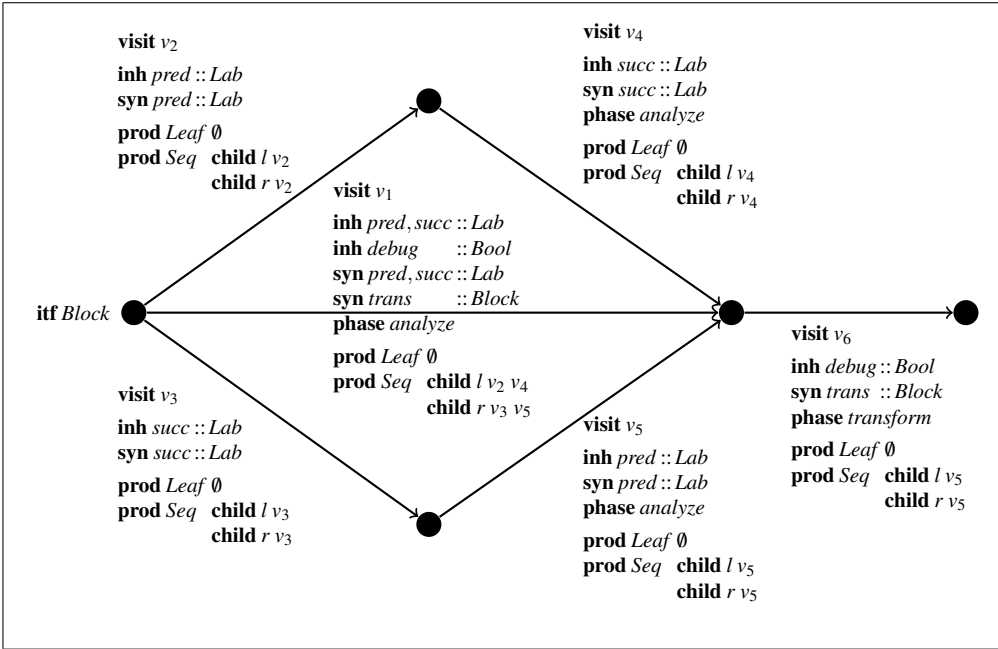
visit $v_2$

inh $pred :: Lab$
syn $pred :: Lab$

prod $Leaf$ $\emptyset$
prod $Seq$ child $l$ $v_2$
child $r$ $v_2$

visit $v_4$

inh $succ :: Lab$
syn $succ :: Lab$
phase $analyze$

prod $Leaf$ $\emptyset$
prod $Seq$ child $l$ $v_4$
child $r$ $v_4$

visit $v_1$

inh $pred, succ :: Lab$
inh $debug :: Bool$
syn $pred, succ :: Lab$
syn $trans :: Block$
phase $analyze$

prod $Leaf$ $\emptyset$
prod $Seq$ child $l$ $v_2$ $v_4$
child $r$ $v_3$ $v_5$

itf $Block$

visit $v_6$

inh $debug :: Bool$
syn $trans :: Block$
phase $transform$

prod $Leaf$ $\emptyset$
prod $Seq$ child $l$ $v_5$
child $r$ $v_5$

visit $v_3$

inh $succ :: Lab$
syn $succ :: Lab$

prod $Leaf$ $\emptyset$
prod $Seq$ child $l$ $v_3$
child $r$ $v_3$

visit $v_5$

inh $pred :: Lab$
syn $pred :: Lab$
phase $analyze$

prod $Leaf$ $\emptyset$
prod $Seq$ child $l$ $v_5$
child $r$ $v_5$